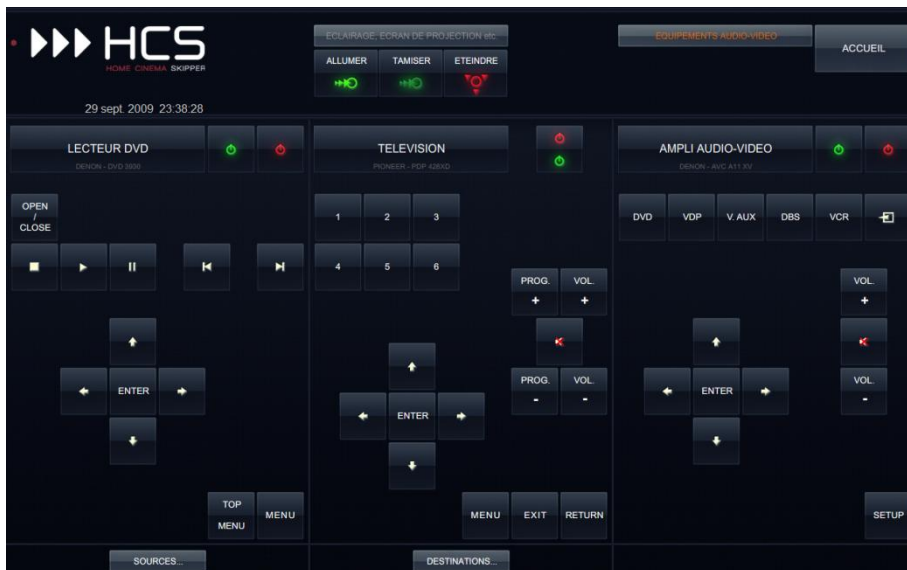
HCS
HOME CINEMA SKIPPER

29 sept. 2009 23:38:28

ECLAIRAGE, ECRAN DE PROJECTION etc.

ALLUMER
TAMISER
ETEINDRE

EQUIPEMENTS AUDIO-VIDEO

ACCUEIL

LECTEUR DVD
DENON - DVD 3800

TELEVISION
PIONEER - PDP 428XD

AMPLI AUDIO-VIDEO
DENON - AVC A11 XV

OPEN / CLOSE

1
2
3
4
5
6

DVD
VDP
V. AUX
DBS
VCR

PROG. +
VOL. +

VOL. +

ENTER

ENTER

ENTER

PROG. -
VOL. -

VOL. -

TOP MENU
MENU

MENU
EXIT
RETURN

SETUP

SOURCES...

DESTINATIONS...